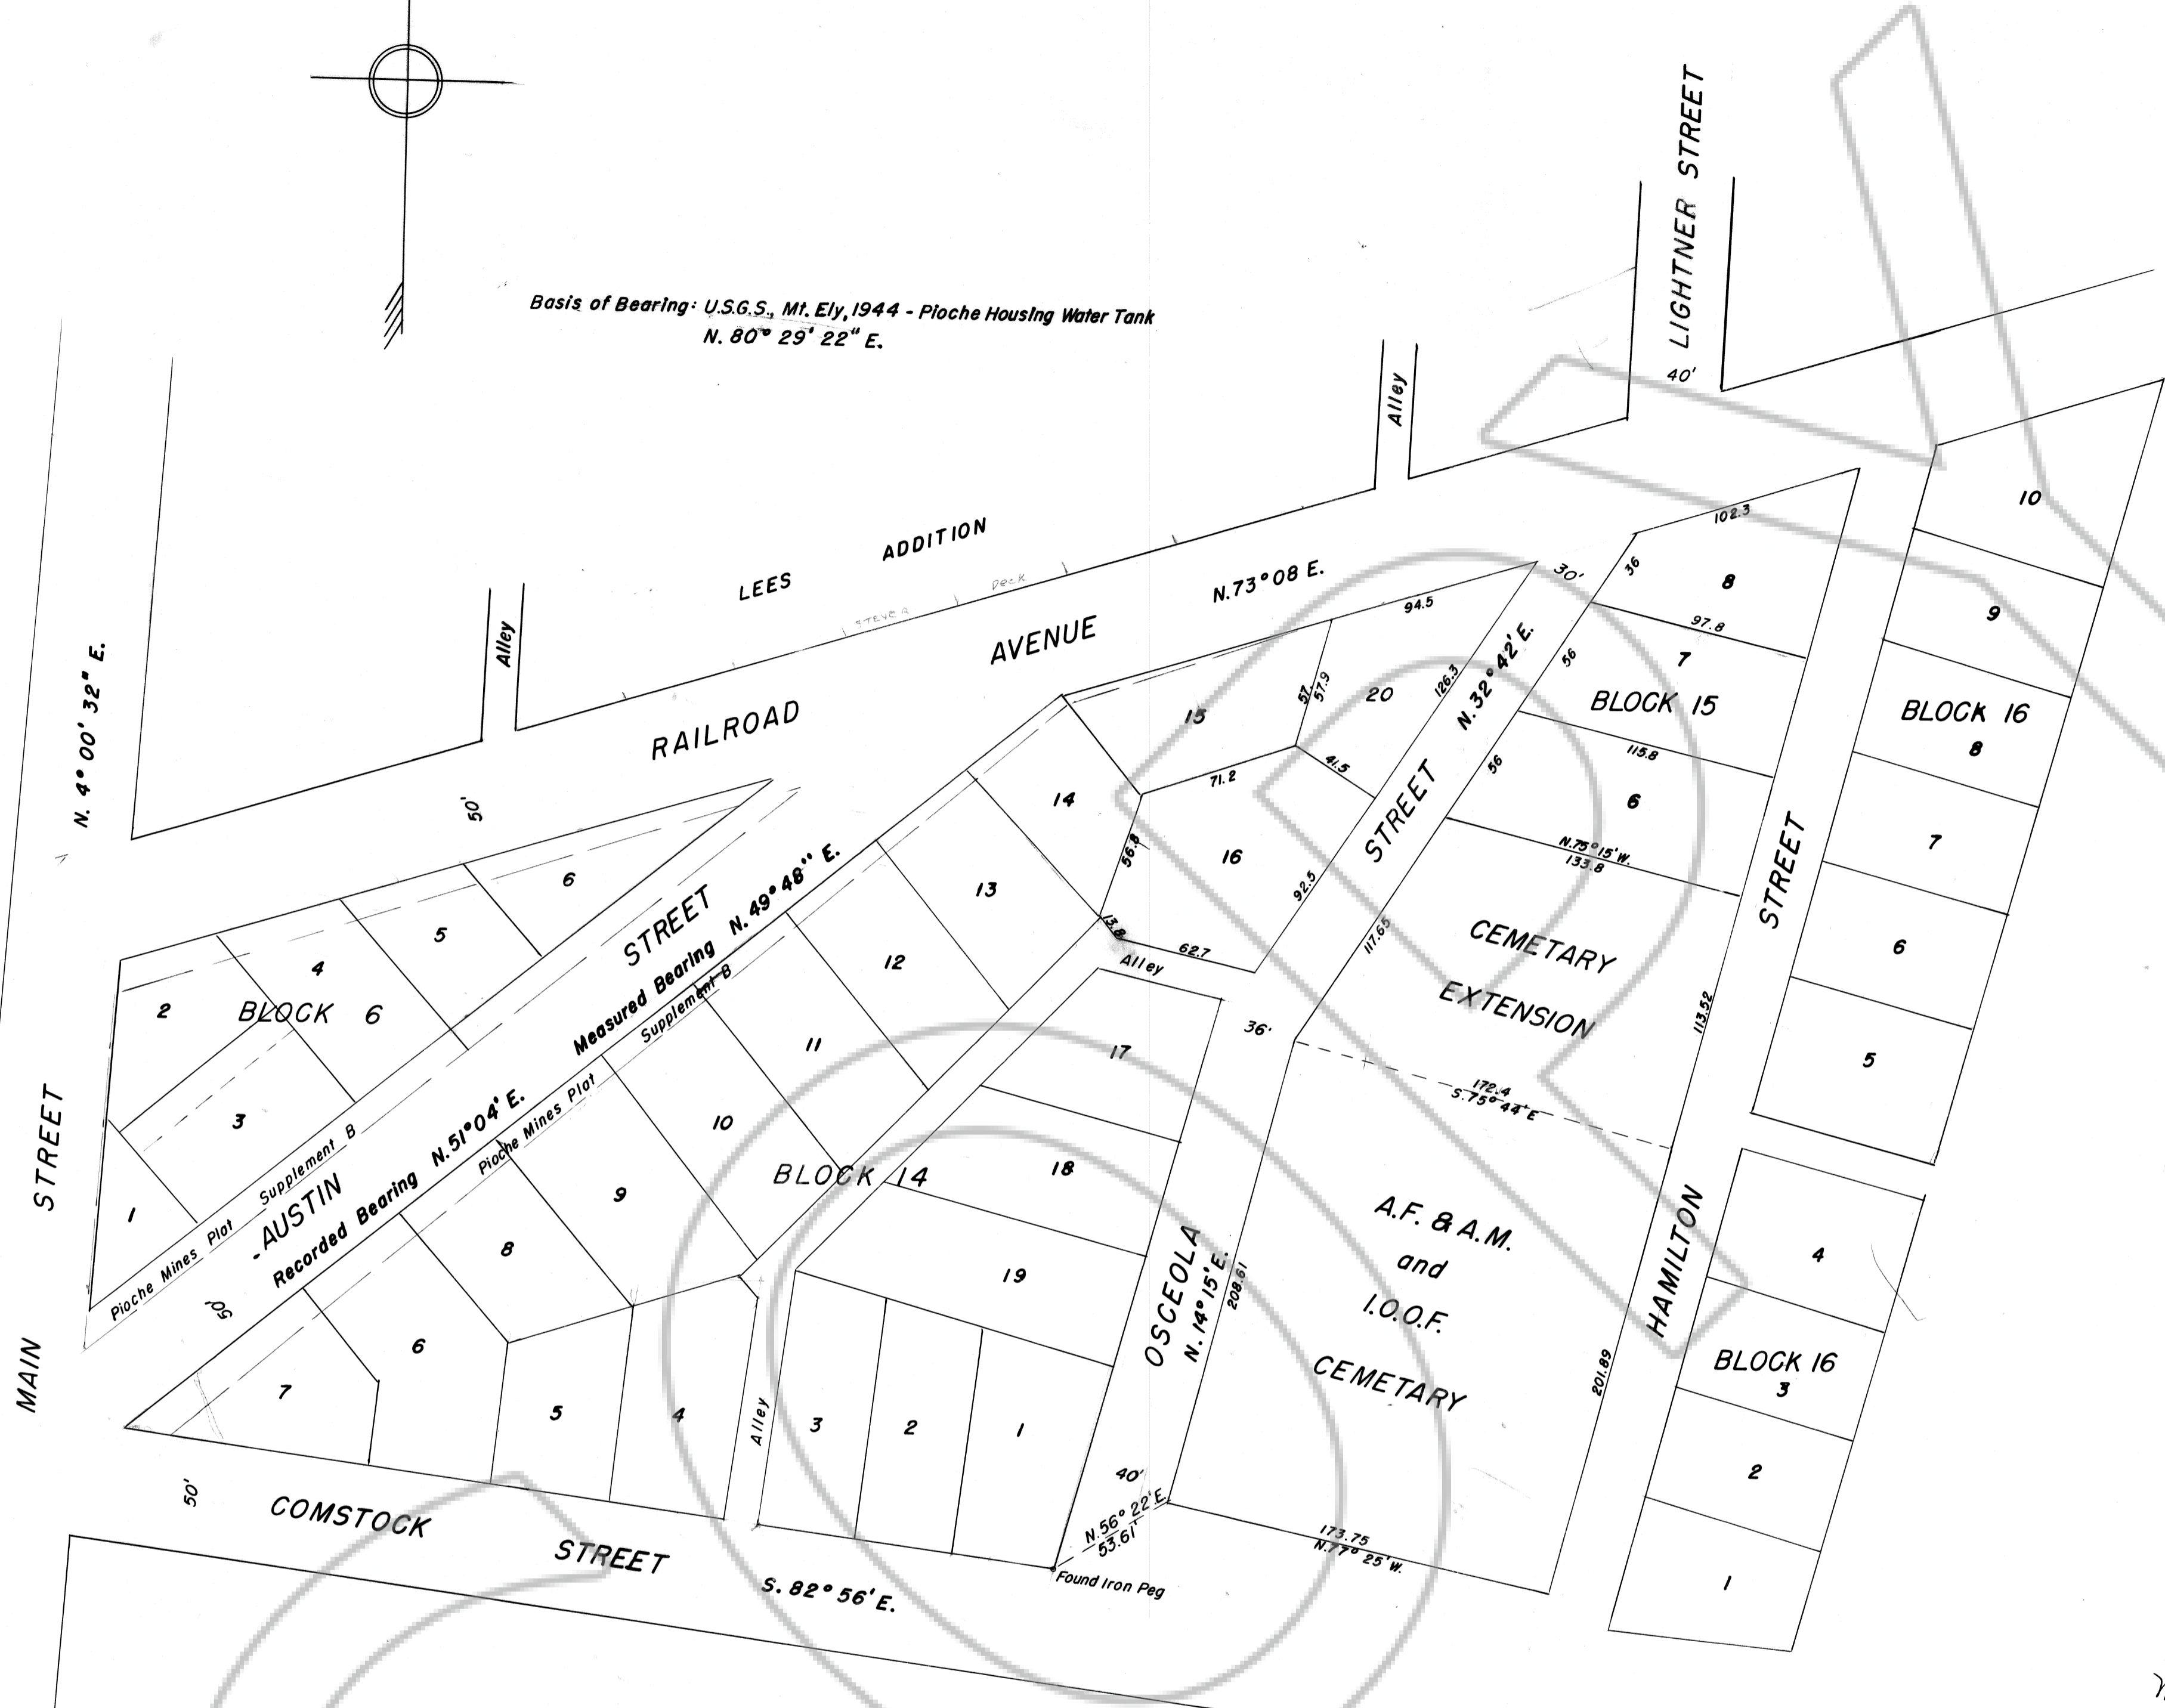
Basis of Bearing: U.S.G.S., Mt. Ely, 1944 - Pioche Housing Water Tank
N. 80° 29' 22" E.

LIGHTNER STREET
40'
Alley
LEES ADDITION
Stever Peck
RAILROAD AVENUE N.73°08 E.
Alley
50'
N. 4° 00' 32" E.

30'
102.3
36
8
97.8
7
56
BLOCK 15
56
115.8
6
N.75°15'W.
133.8
94.5
57
57.9
20
126.3
15
41.5
71.2
14
56.8
16
92.5
13.8
62.7
STREET N.32°42'E.
117.65
CEMETARY EXTENSION
113.52
STREET
10
9
BLOCK 16
8
7
6
5

6
5
4
2
BLOCK 6
3
1
Pioche Mines Plat Supplement B
AUSTIN
Recorded Bearing N.51°04' E.
Measured Bearing N.49°48" E.
STREET
Pioche Mines Plat Supplement B
50'
13
12
11
10
9
8
BLOCK 14
7
6
5
4
Alley
3
2
1
Alley
17
18
19
36'
172.4
S.75°44'E
A.F. & A.M. and I.O.O.F. CEMETARY
OSCEOLA N.14°15'E.
208.61
201.89
HAMILTON
4
BLOCK 16
3
2
1
MAIN STREET
50'
COMSTOCK STREET S. 82° 56' E.
40'
N.56° 22' E
53.61'
Found Iron Peg
173.75
N.77° 25' W.